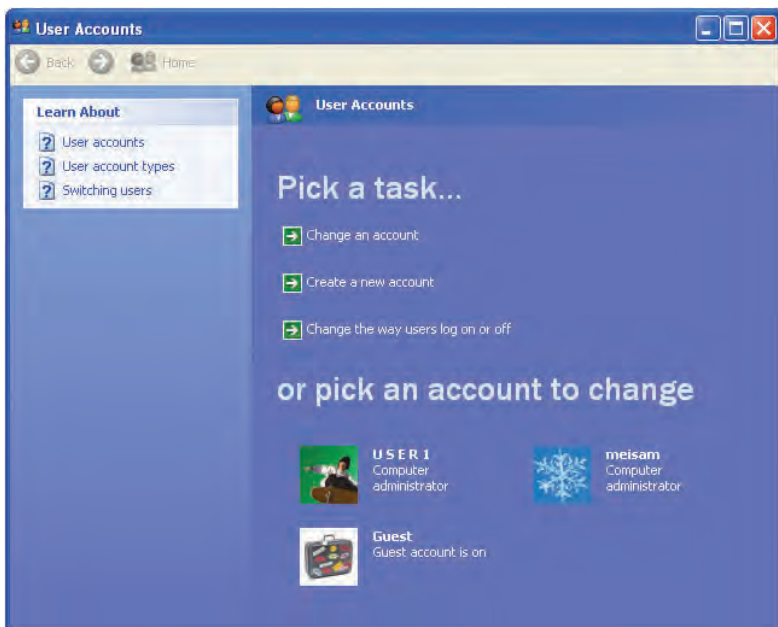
User Accounts

Back Home

Learn About

User accounts

User account types

Switching users

User Accounts

Pick a task...

Change an account

Create a new account

Change the way users log on or off

or pick an account to change

USER1
Computer administrator

meisam
Computer administrator

Guest
Guest account is on